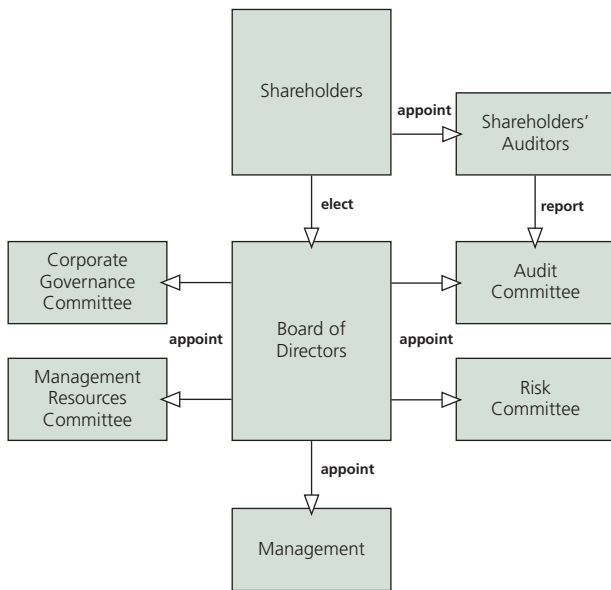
Shareholders

appoint

Shareholders' Auditors

elect

report

Corporate Governance Committee

Audit Committee

appoint

Board of Directors

appoint

Management Resources Committee

Risk Committee

appoint

Management